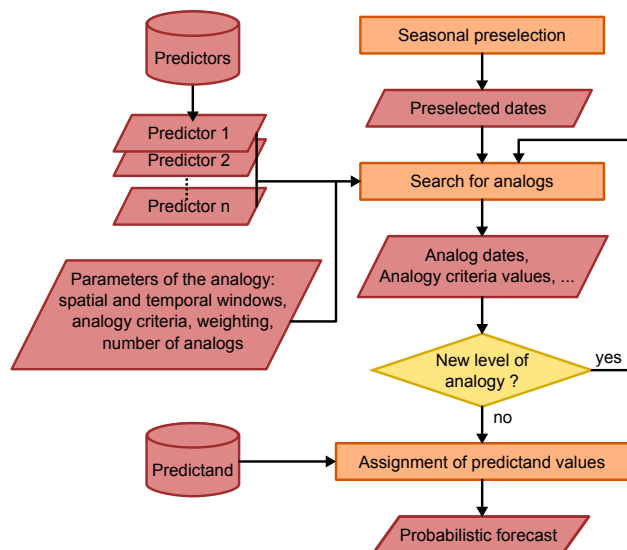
Predictors

Predictor 1

Predictor 2

Predictor n

Parameters of the analogy: spatial and temporal windows, analogy criteria, weighting, number of analogs

Predictand

Seasonal preselection

Preselected dates

Search for analogs

Analog dates, Analogy criteria values, ...

New level of analogy ?

yes

no

Assignment of predictand values

Probabilistic forecast